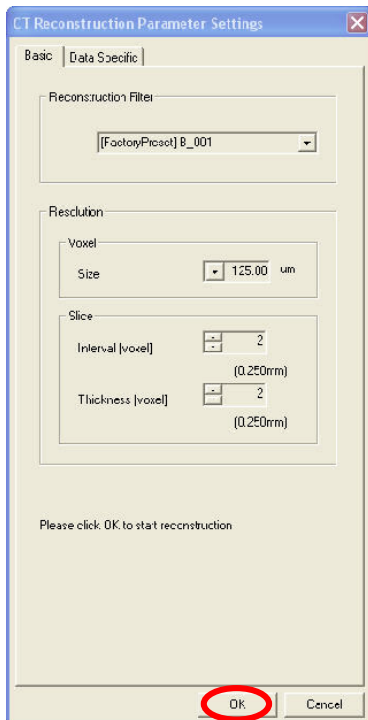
CT Reconstruction Parameter Settings

Basic | Data Specific

Reconstruction Filter

[FactoryPreset] B_001

Resolution

Voxel

Size 125.00 um

Slice

Interval [voxel] 2

(0.250mm)

Thickness [voxel] 2

(0.250mm)

Please click OK to start reconstruction

OK Cancel